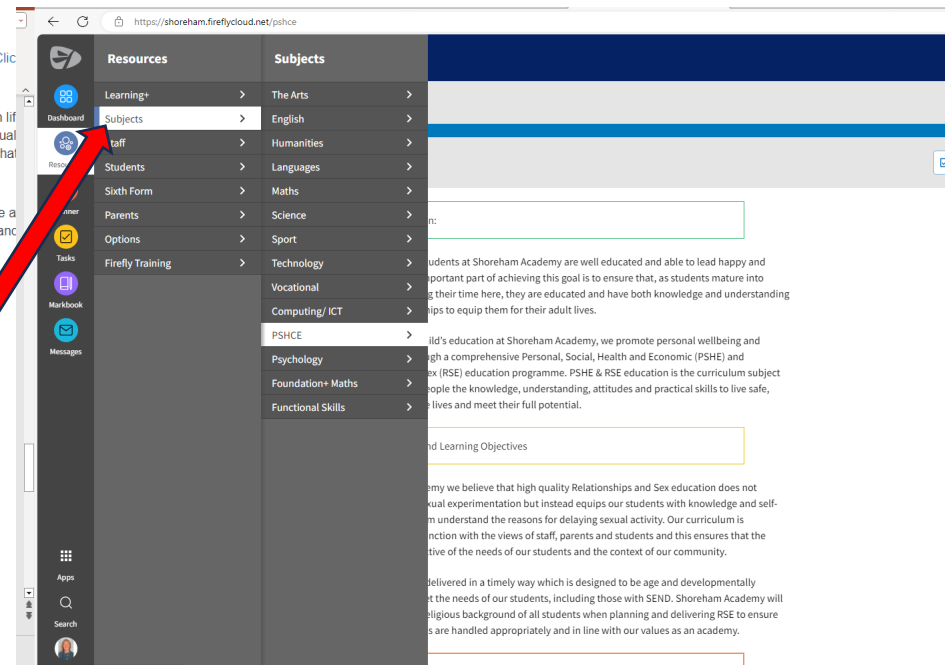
https://shoreham.fireflycloud.net/pshce

Dashboard
Resources
Planner
Tasks
Markbook
Messages
Apps
Search

Resources
Learning+
Subjects
Staff
Students
Sixth Form
Parents
Options
Firefly Training

Subjects
The Arts
English
Humanities
Languages
Maths
Science
Sport
Technology
Vocational
Computing/ ICT
PSHCE
Psychology
Foundation+ Maths
Functional Skills

Clic

n lif
ual
hat

e a
anc

n:

udents at Shoreham Academy are well educated and able to lead happy and portant part of achieving this goal is to ensure that, as students mature into g their time here, they are educated and have both knowledge and understanding hips to equip them for their adult lives.

ild's education at Shoreham Academy, we promote personal wellbeing and gh a comprehensive Personal, Social, Health and Economic (PSHE) and ex (RSE) education programme. PSHE & RSE education is the curriculum subject eople the knowledge, understanding, attitudes and practical skills to live safe, e lives and meet their full potential.

nd Learning Objectives

emy we believe that high quality Relationships and Sex education does not xual experimentation but instead equips our students with knowledge and self- m understand the reasons for delaying sexual activity. Our curriculum is nction with the views of staff, parents and students and this ensures that the tive of the needs of our students and the context of our community.

delivered in a timely way which is designed to be age and developmentally t the needs of our students, including those with SEND. Shoreham Academy will eligious background of all students when planning and delivering RSE to ensure s are handled appropriately and in line with our values as an academy.